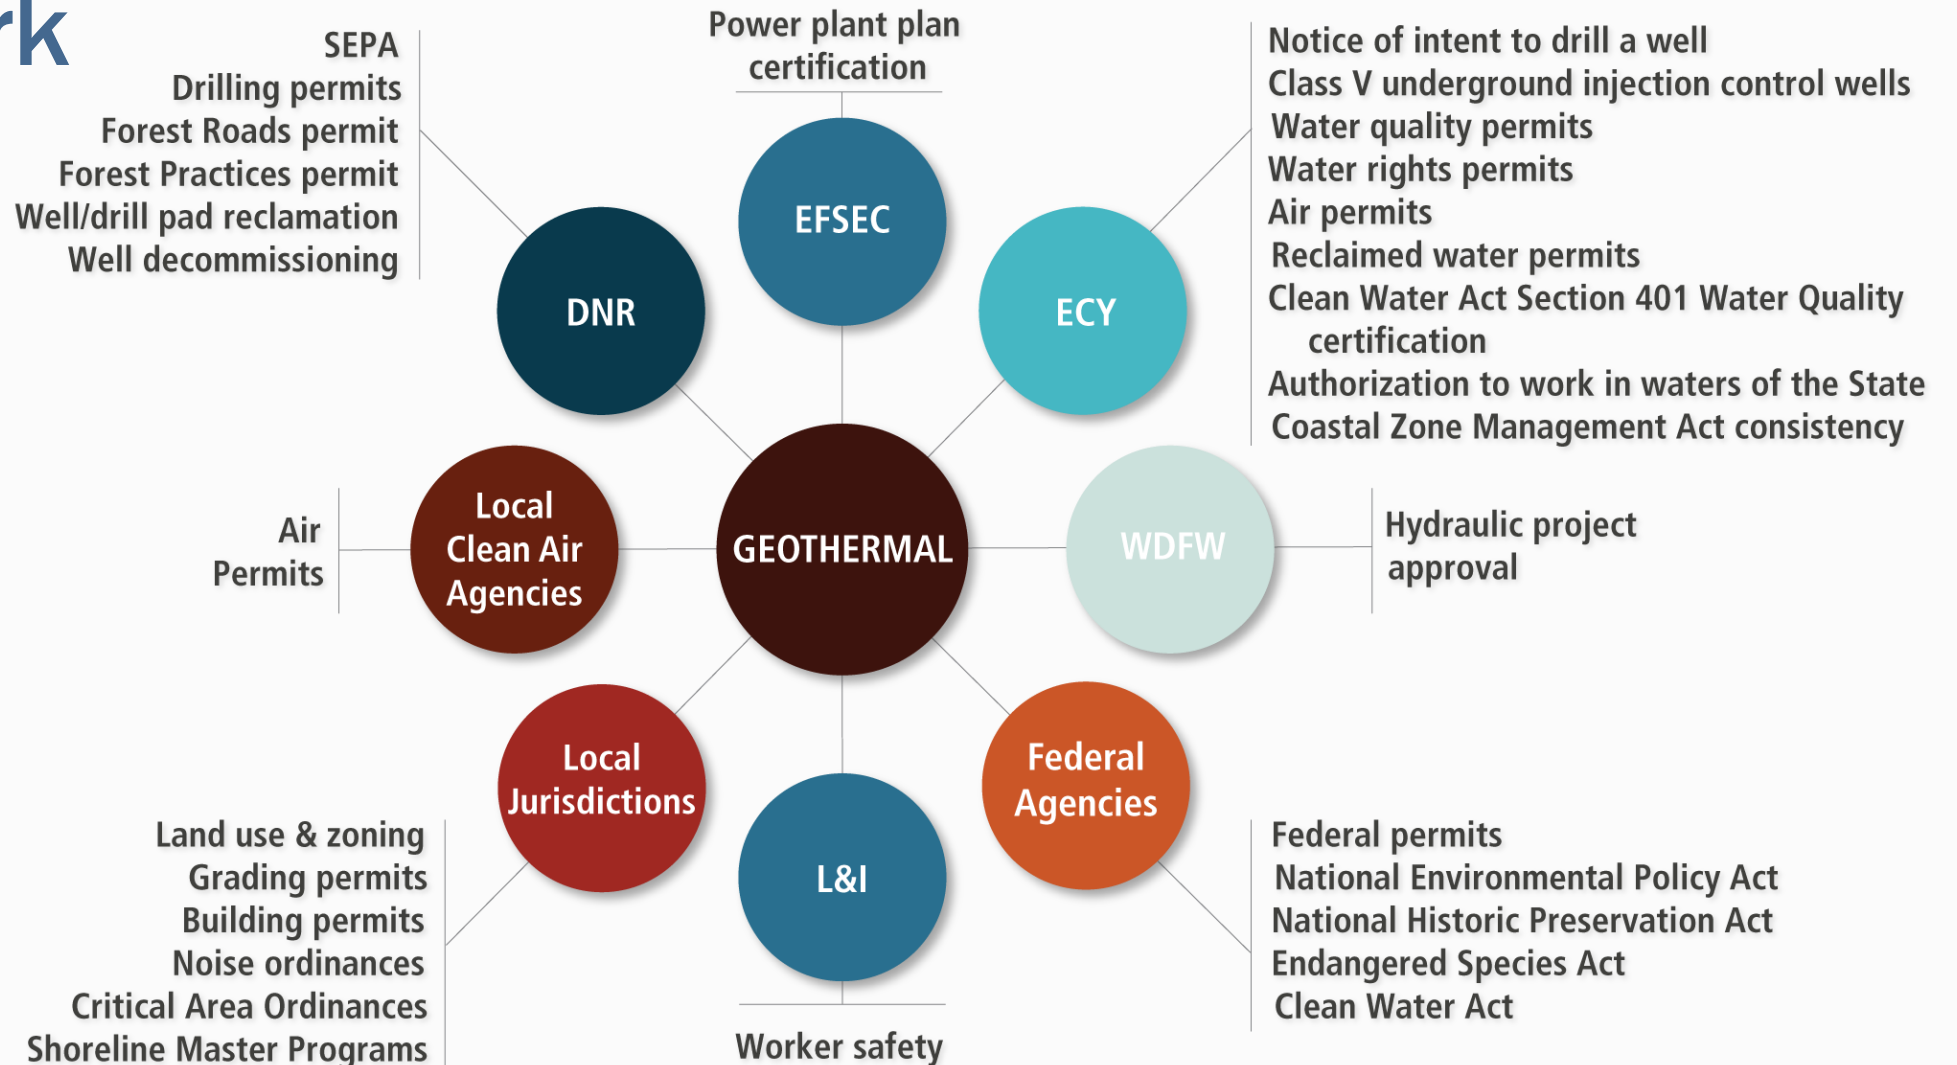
rk

SEPA
Drilling permits
Forest Roads permit
Forest Practices permit
Well/drill pad reclamation
Well decommissioning

Power plant plan certification

Notice of intent to drill a well
Class V underground injection control wells
Water quality permits
Water rights permits
Air permits
Reclaimed water permits
Clean Water Act Section 401 Water Quality certification
Authorization to work in waters of the State
Coastal Zone Management Act consistency

EFSEC

DNR

ECY

Air Permits

Local Clean Air Agencies

GEOTHERMAL

WDFW

Hydraulic project approval

Local Jurisdictions

L&I

Federal Agencies

Land use & zoning
Grading permits
Building permits
Noise ordinances
Critical Area Ordinances
Shoreline Master Programs

Worker safety

Federal permits
National Environmental Policy Act
National Historic Preservation Act
Endangered Species Act
Clean Water Act